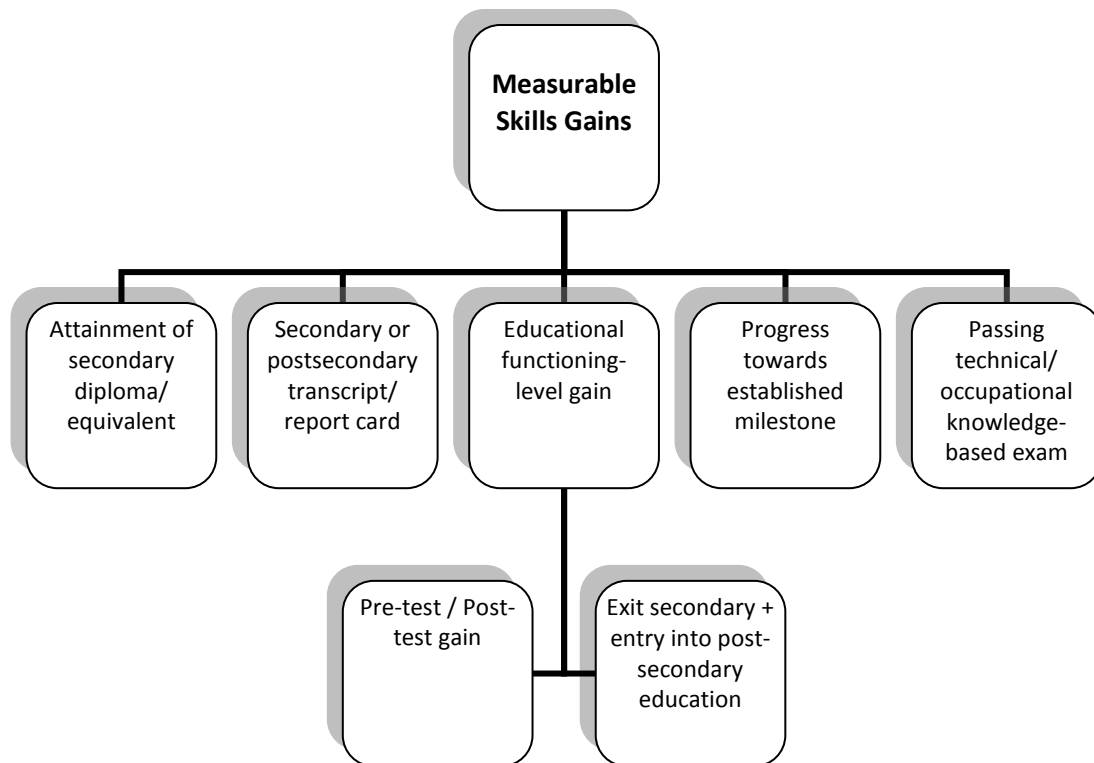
**Measurable Skills Gains**

Attainment of secondary diploma/ equivalent

Secondary or postsecondary transcript/ report card

Educational functioning-level gain

Progress towards established milestone

Passing technical/ occupational knowledge-based exam

Pre-test / Post-test gain

Exit secondary + entry into post-secondary education